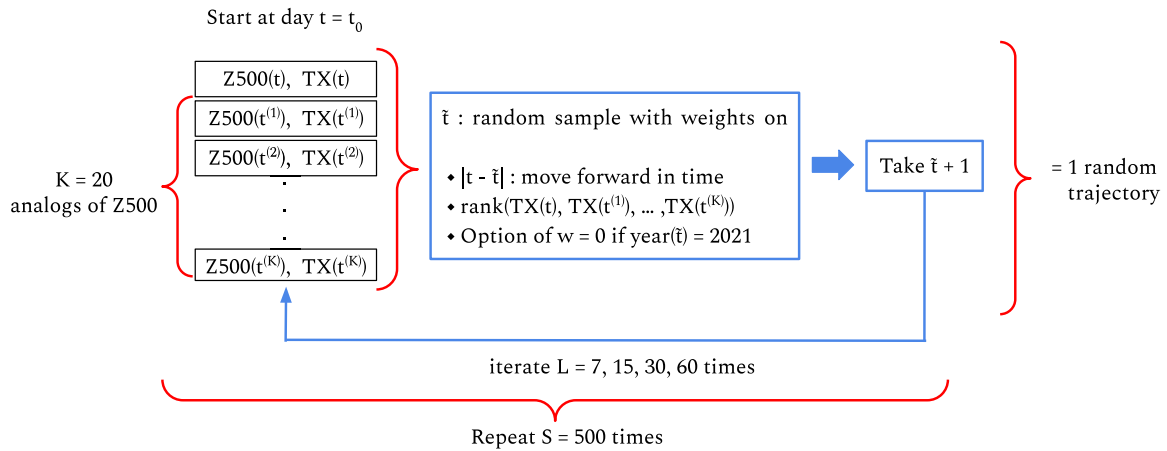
Start at day t = $t_0$

Z500(t), TX(t)

Z500($t^{(1)}$), TX($t^{(1)}$)

Z500($t^{(2)}$), TX($t^{(2)}$)

.

.

.

Z500($t^{(K)}$), TX($t^{(K)}$)

K = 20 analogs of Z500

$\tilde{t}$ : random sample with weights on

• $|t - \tilde{t}|$ : move forward in time

• rank(TX(t), TX($t^{(1)}$), ... ,TX($t^{(K)}$))

• Option of w = 0 if year($\tilde{t}$) = 2021

Take $\tilde{t}$ + 1

= 1 random trajectory

iterate L = 7, 15, 30, 60 times

Repeat S = 500 times